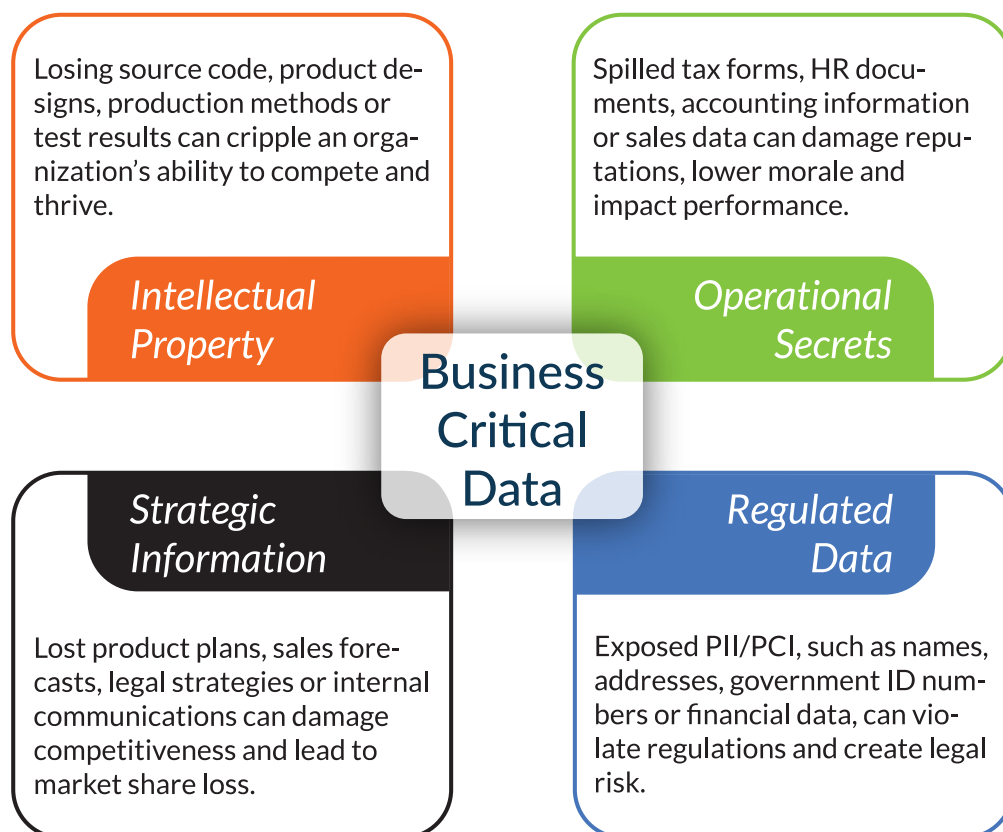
Losing source code, product designs, production methods or test results can cripple an organization's ability to compete and thrive.

Intellectual Property

Spilled tax forms, HR documents, accounting information or sales data can damage reputations, lower morale and impact performance.

Operational Secrets

Business Critical Data

Strategic Information

Lost product plans, sales forecasts, legal strategies or internal communications can damage competitiveness and lead to market share loss.

Regulated Data

Exposed PII/PCI, such as names, addresses, government ID numbers or financial data, can violate regulations and create legal risk.